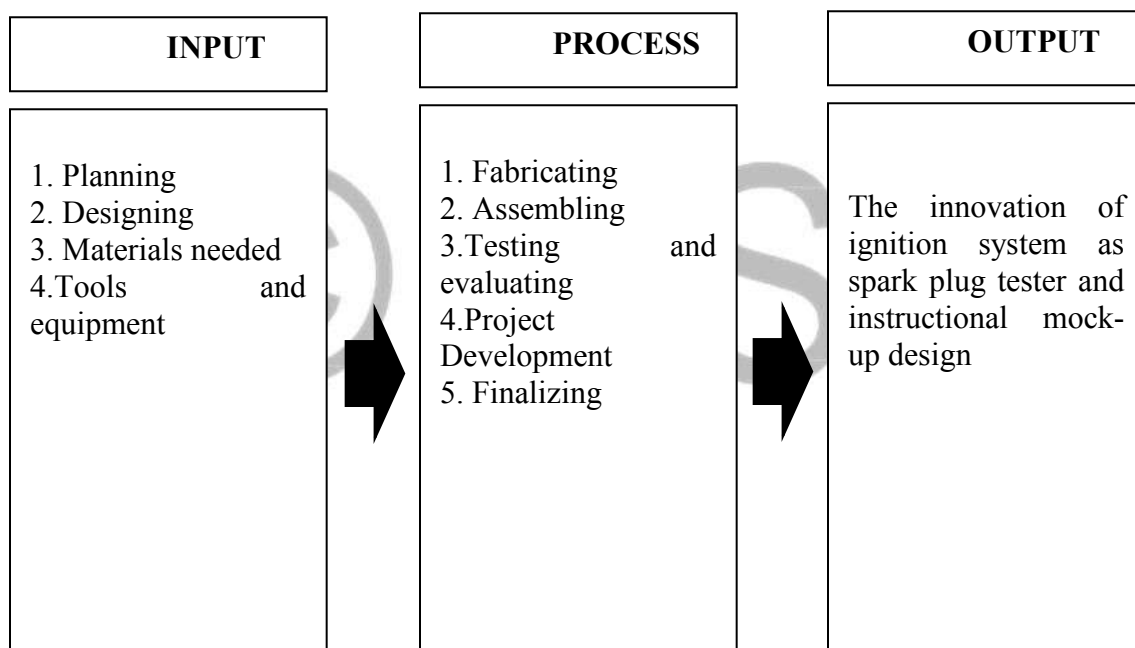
INPUT

1. Planning
2. Designing
3. Materials needed
4.Tools and equipment

PROCESS

1. Fabricating
2. Assembling
3.Testing and evaluating
4.Project Development
5. Finalizing

OUTPUT

The innovation of ignition system as spark plug tester and instructional mock-up design